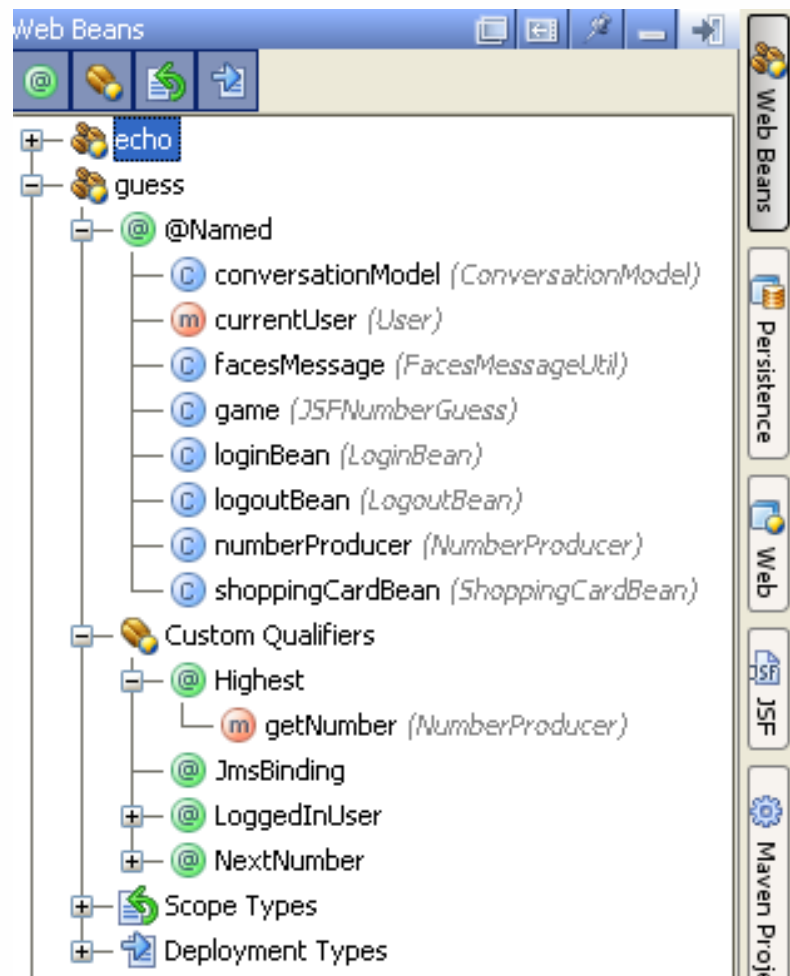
Web Beans

echo
guess
@Named
conversationModel (ConversationModel)
currentUser (User)
facesMessage (FacesMessageUtil)
game (JSFNumberGuess)
loginBean (LoginBean)
logoutBean (LogoutBean)
numberProducer (NumberProducer)
shoppingCardBean (ShoppingCardBean)
Custom Qualifiers
Highest
getNumber (NumberProducer)
JmsBinding
LoggedInUser
NextNumber
Scope Types
Deployment Types

Web Beans
Persistence
Web
JSF
Maven Proj